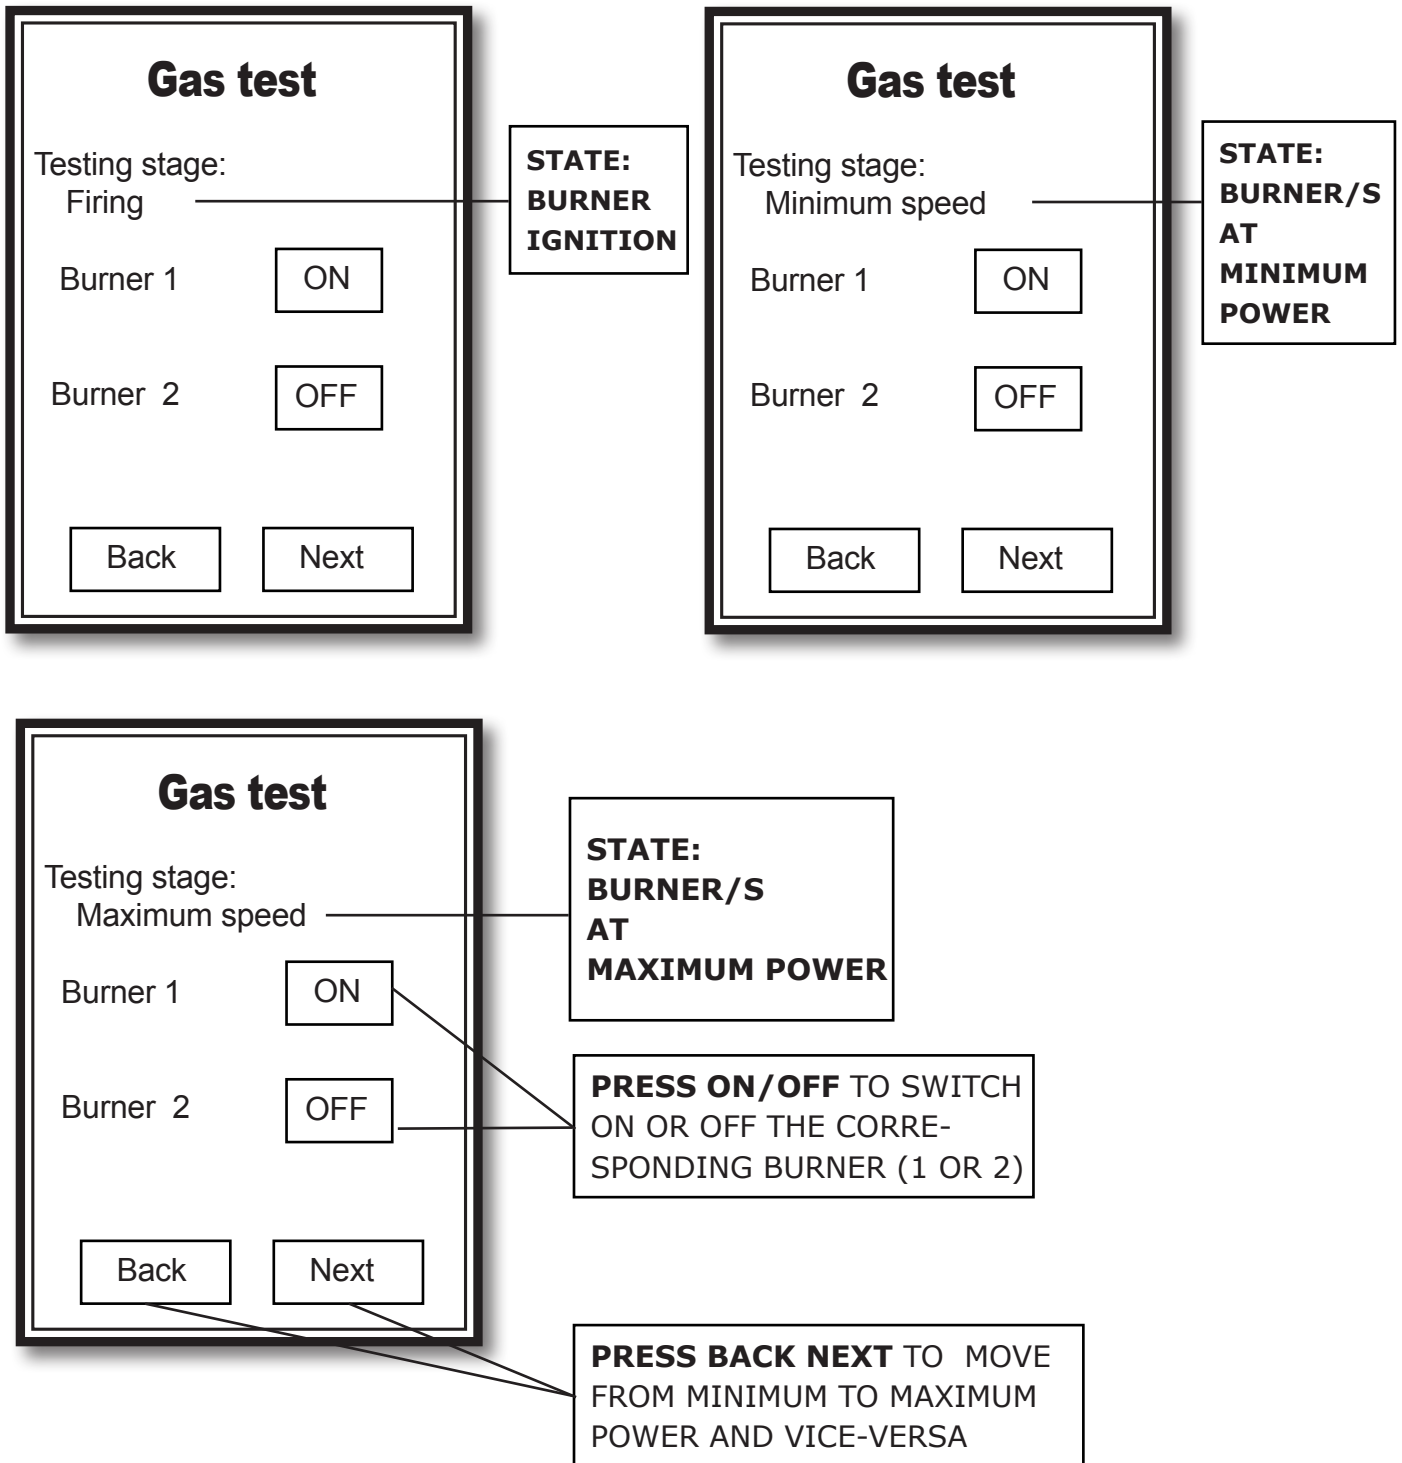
Gas test

Testing stage:
Firing

Burner 1 ON

Burner 2 OFF

Back Next

STATE:
BURNER
IGNITION

Gas test

Testing stage:
Minimum speed

Burner 1 ON

Burner 2 OFF

Back Next

STATE:
BURNER/S
AT
MINIMUM
POWER

Gas test

Testing stage:
Maximum speed

Burner 1 ON

Burner 2 OFF

Back Next

STATE:
BURNER/S
AT
MAXIMUM POWER

PRESS ON/OFF TO SWITCH ON OR OFF THE CORRESPONDING BURNER (1 OR 2)

PRESS BACK NEXT TO MOVE FROM MINIMUM TO MAXIMUM POWER AND VICE-VERSA